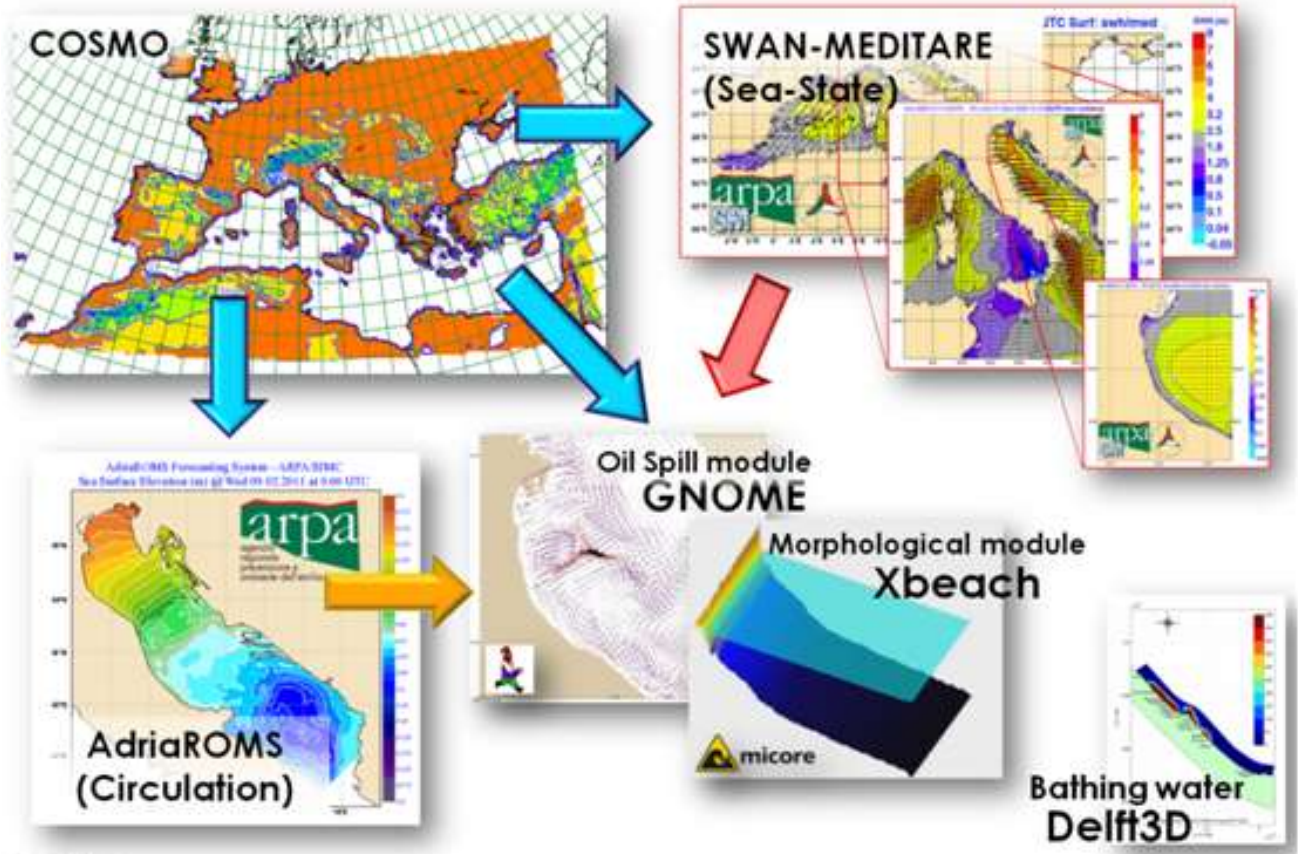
COSMO

SWAN-MEDITARE
(Sea-State)

JTC Surf: swh/med

arpa

AdriaROMS Forecasting System - ARPA/SIMC
Sea Surface Elevation (m) @ Wed 09.02.2011 at 0:00 UTC

arpa

AdriaROMS
(Circulation)

Oil Spill module
GNOME

Morphological module
Xbeach

micore

Bathing water
Delft3D